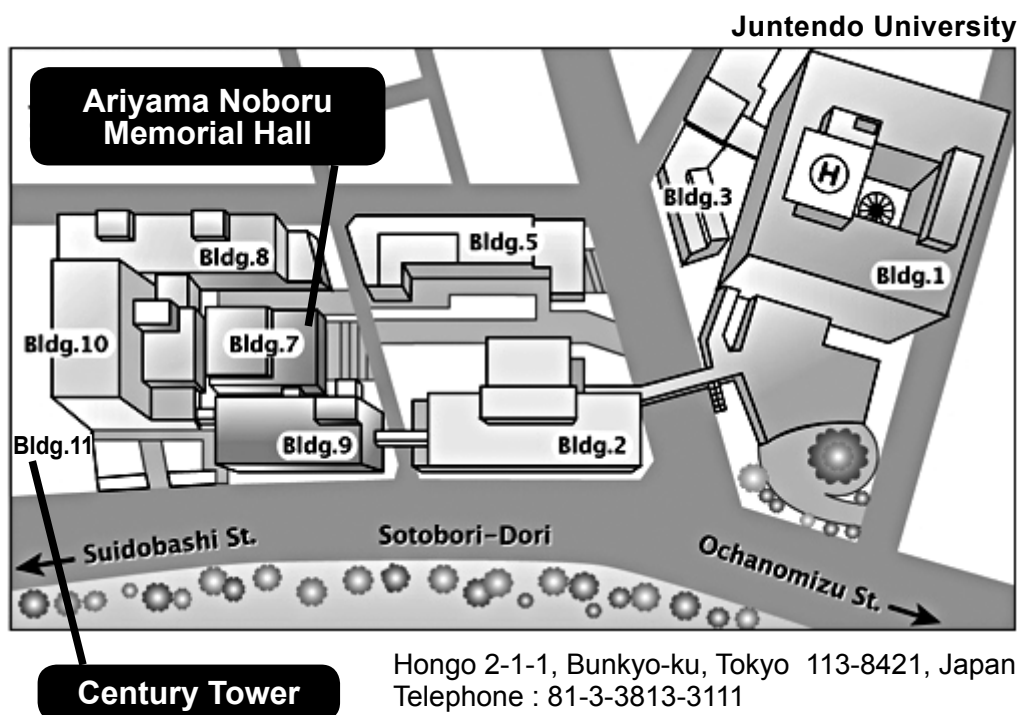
Juntendo University

Ariyama Noboru Memorial Hall

Bldg.3

Bldg.5

Bldg.8

Bldg.1

Bldg.10

Bldg.7

Bldg.11

Bldg.9

Bldg.2

Suidobashi St.

Sotobori-Dori

Ochanomizu St.

Century Tower

Hongo 2-1-1, Bunkyo-ku, Tokyo 113-8421, Japan
Telephone : 81-3-3813-3111